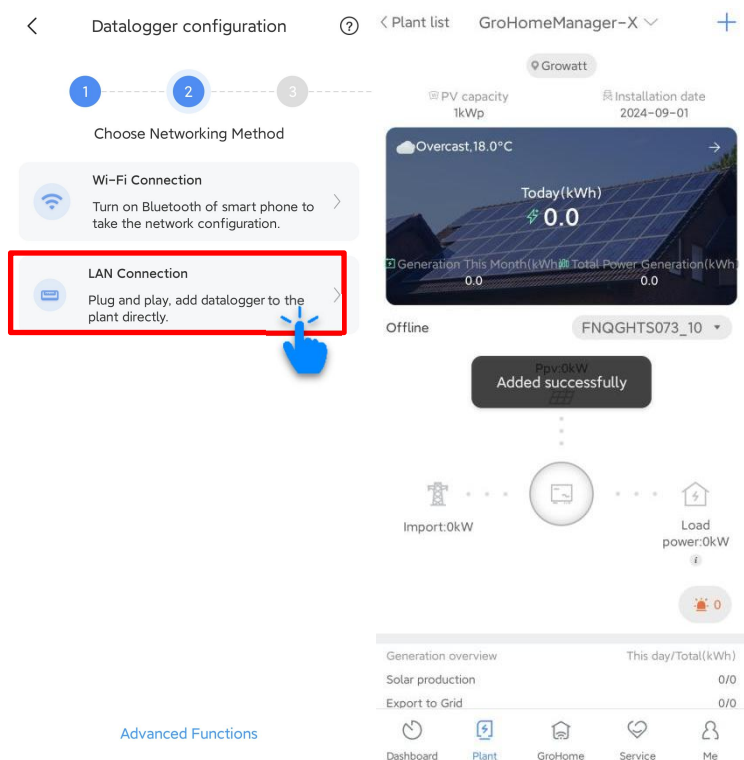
<
Datalogger configuration
?

1
2
3

Choose Networking Method

Wi-Fi Connection
Turn on Bluetooth of smart phone to take the network configuration.

LAN Connection
Plug and play, add datalogger to the plant directly.

Advanced Functions

< Plant list
GroHomeManager-X
+

Growatt

PV capacity
1kWp

Installation date
2024-09-01

Overcast,18.0°C

Today(kWh)
0.0

Generation This Month(kWh)
0.0

Total Power Generation(kWh)
0.0

Offline
FNQGHTS073_10

Ppv:0kW

Added successfully

Import:0kW

Load power:0kW

0

Generation overview
This day/Total(kWh)

Solar production
0/0

Export to Grid
0/0

Dashboard
Plant
GroHome
Service
Me